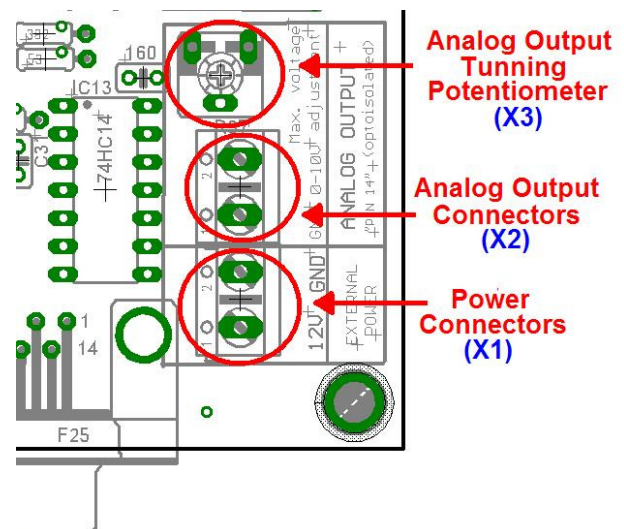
Analog Output Tunning Potentiometer
(X3)

Analog Output Connectors
(X2)

Power Connectors
(X1)

C13
74HC14
C3
160
1
14
F25
Max. voltage adjustment
GND 0-10V
ANALOG OUTPUT
"PIN 14" (optoisolated)
2
1
GND
12V
EXTERNAL POWER